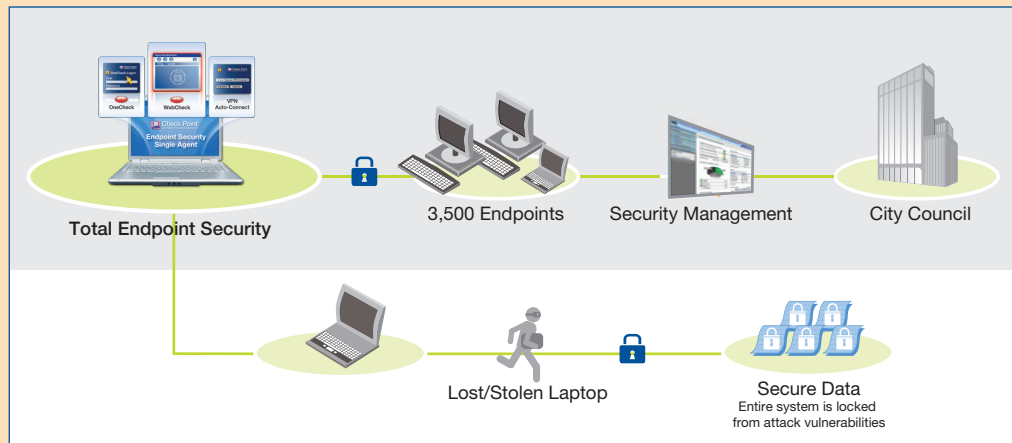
OneCheck
WebCheck
VPN Auto-Connect
Check Point
Endpoint Security Single Agent

Total Endpoint Security

3,500 Endpoints

Security Management

City Council

Lost/Stolen Laptop

Secure Data
Entire system is locked from attack vulnerabilities